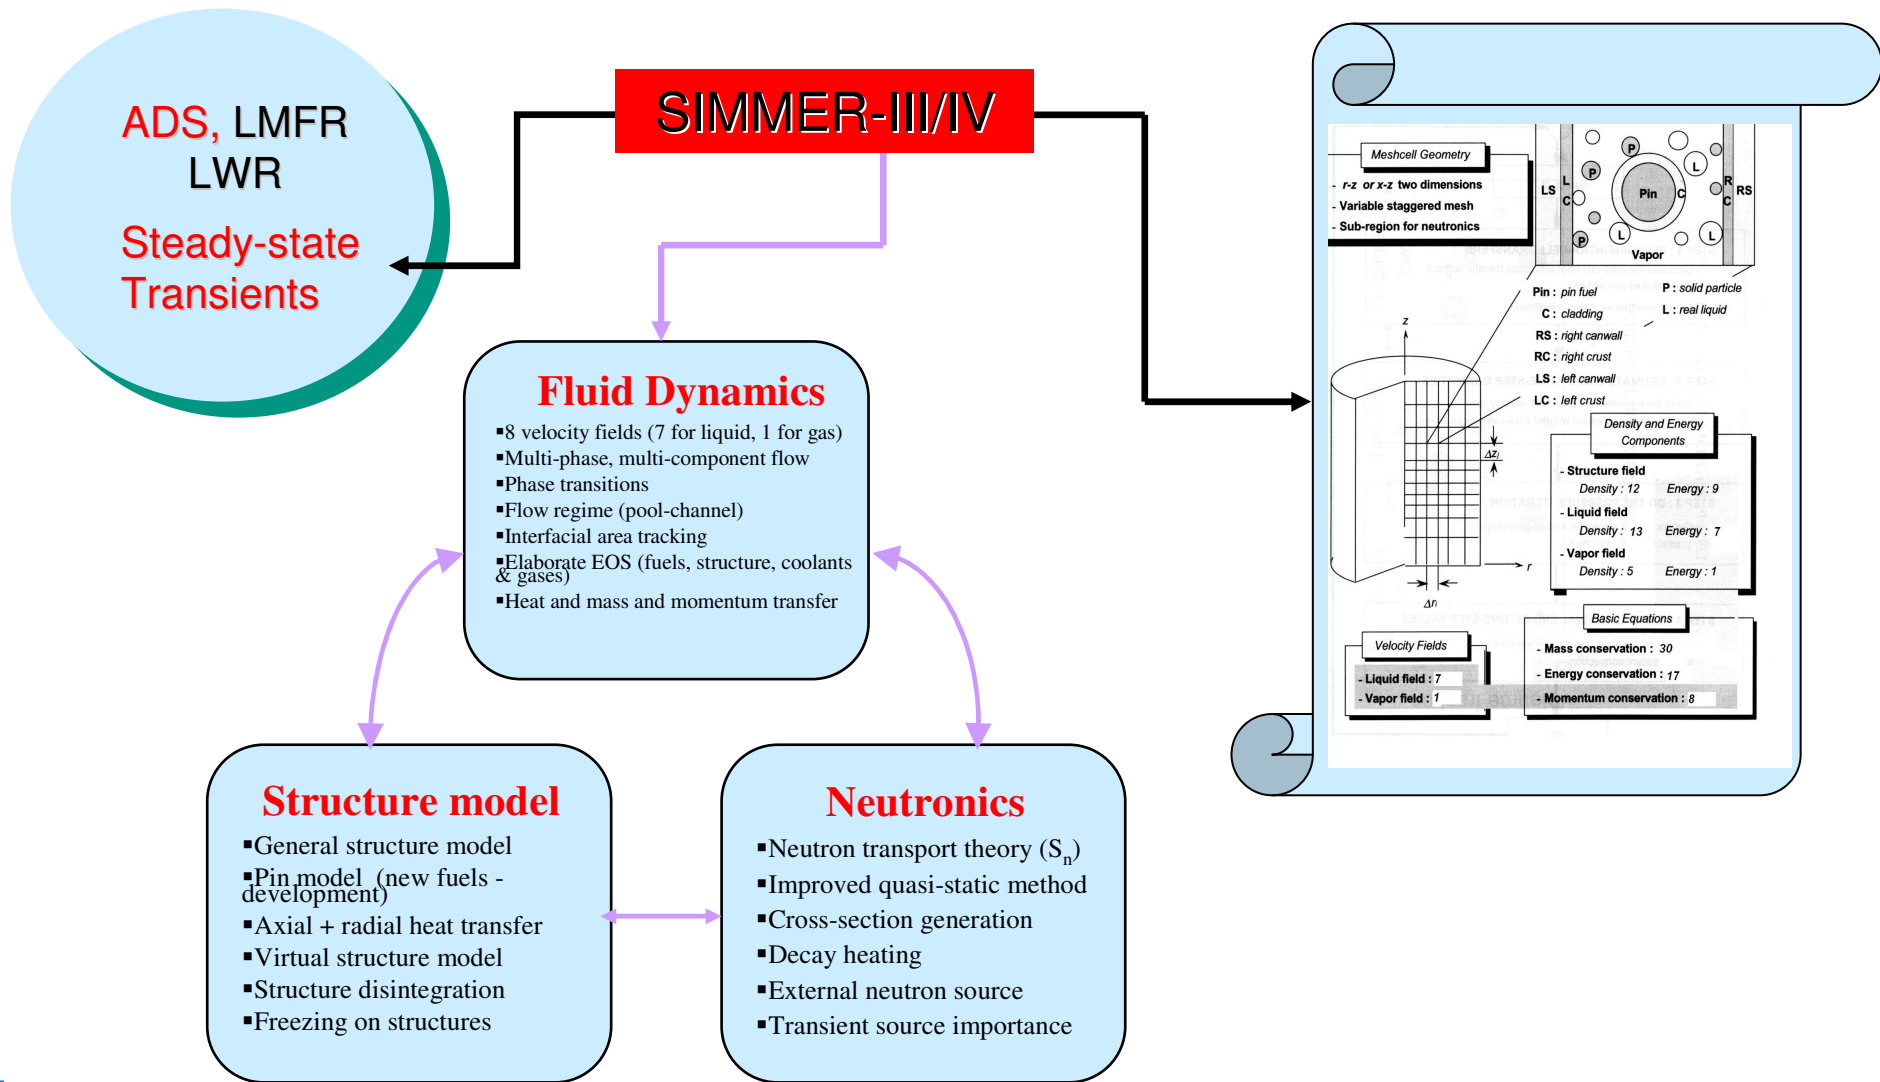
ADS, LMFR
LWR

Steady-state
Transients

SIMMER-III/IV

Fluid Dynamics
▪8 velocity fields (7 for liquid, 1 for gas)
▪Multi-phase, multi-component flow
▪Phase transitions
▪Flow regime (pool-channel)
▪Interfacial area tracking
▪Elaborate EOS (fuels, structure, coolants & gases)
▪Heat and mass and momentum transfer

Structure model
▪General structure model
▪Pin model (new fuels - development)
▪Axial + radial heat transfer
▪Virtual structure model
▪Structure disintegration
▪Freezing on structures

Neutronics
▪Neutron transport theory ($S_n$)
▪Improved quasi-static method
▪Cross-section generation
▪Decay heating
▪External neutron source
▪Transient source importance

Meshcell Geometry
- r-z or x-z two dimensions
- Variable staggered mesh
- Sub-region for neutronics

LS L C P P Pin C L R C RS P L L Vapor

Pin : pin fuel
C : cladding
RS : right canwall
RC : right crust
LS : left canwall
LC : left crust
P : solid particle
L : real liquid

z
$\Delta z_j$
r
$\Delta r_i$

Density and Energy Components
- Structure field
Density : 12 Energy : 9
- Liquid field
Density : 13 Energy : 7
- Vapor field
Density : 5 Energy : 1

Velocity Fields
- Liquid field : 7
- Vapor field : 1

Basic Equations
- Mass conservation : 30
- Energy conservation : 17
- Momentum conservation : 8